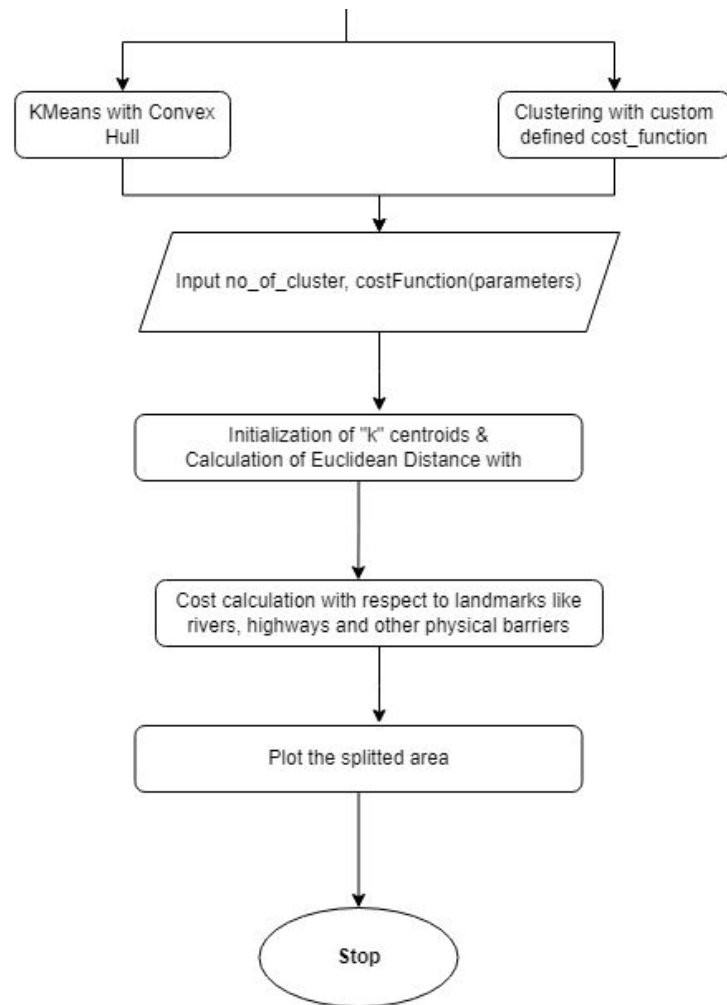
KMeans with Convex Hull

Clustering with custom defined cost_function

Input no_of_cluster, costFunction(parameters)

Initialization of "k" centroids & Calculation of Euclidean Distance with

Cost calculation with respect to landmarks like rivers, highways and other physical barriers

Plot the splitted area

Stop